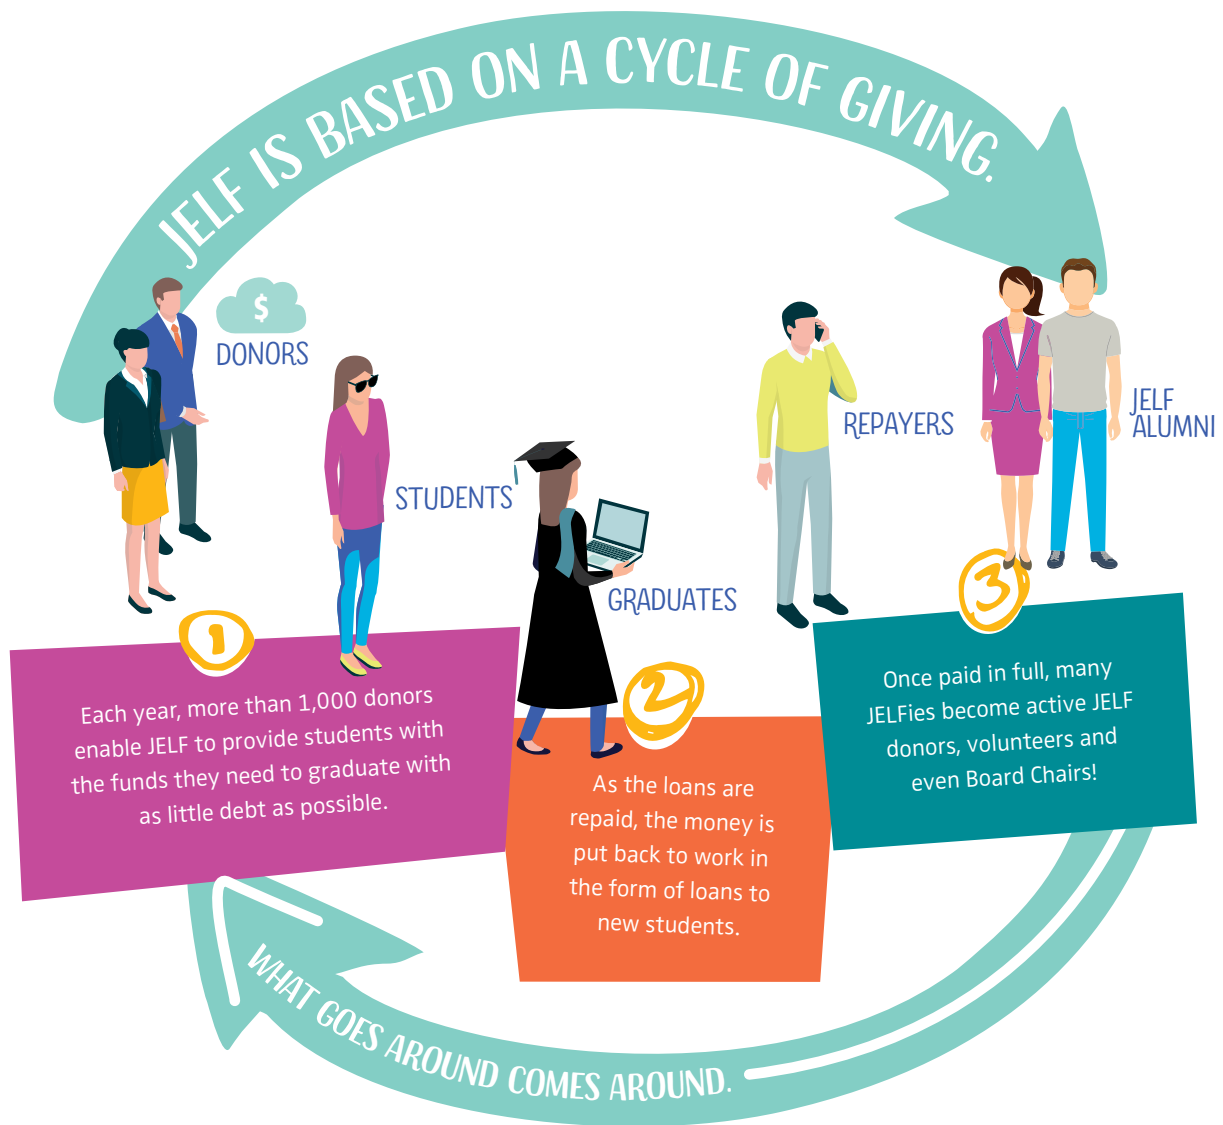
JELF IS BASED ON A CYCLE OF GIVING.

$

DONORS

STUDENTS

GRADUATES

REPAYERS

JELF ALUMNI

1

Each year, more than 1,000 donors enable JELF to provide students with the funds they need to graduate with as little debt as possible.

2

As the loans are repaid, the money is put back to work in the form of loans to new students.

3

Once paid in full, many JELFies become active JELF donors, volunteers and even Board Chairs!

WHAT GOES AROUND COMES AROUND.